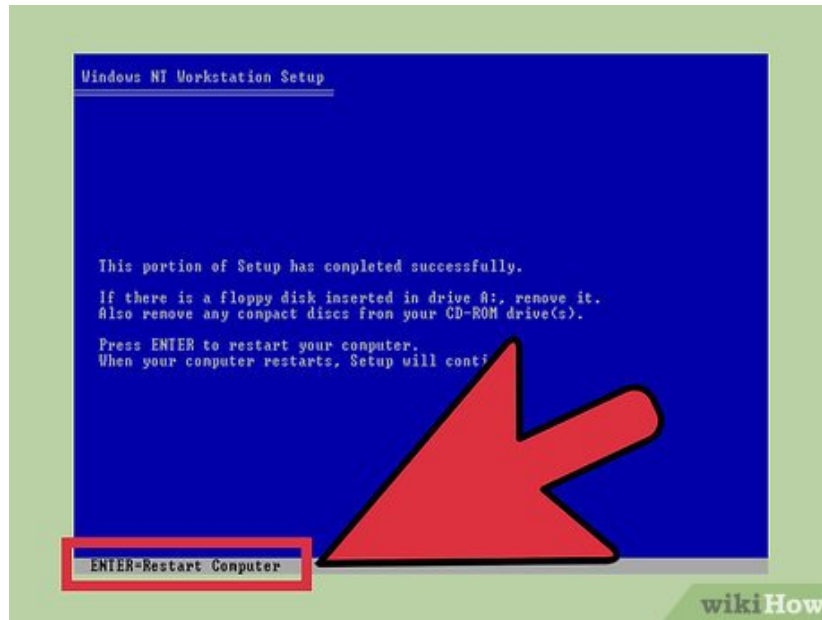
Windows NT Workstation Setup

This portion of Setup has completed successfully.

If there is a floppy disk inserted in drive A:, remove it. Also remove any compact discs from your CD-ROM drive(s).

Press ENTER to restart your computer. When your computer restarts, Setup will conti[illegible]

ENTER=Restart Computer

wikiHow